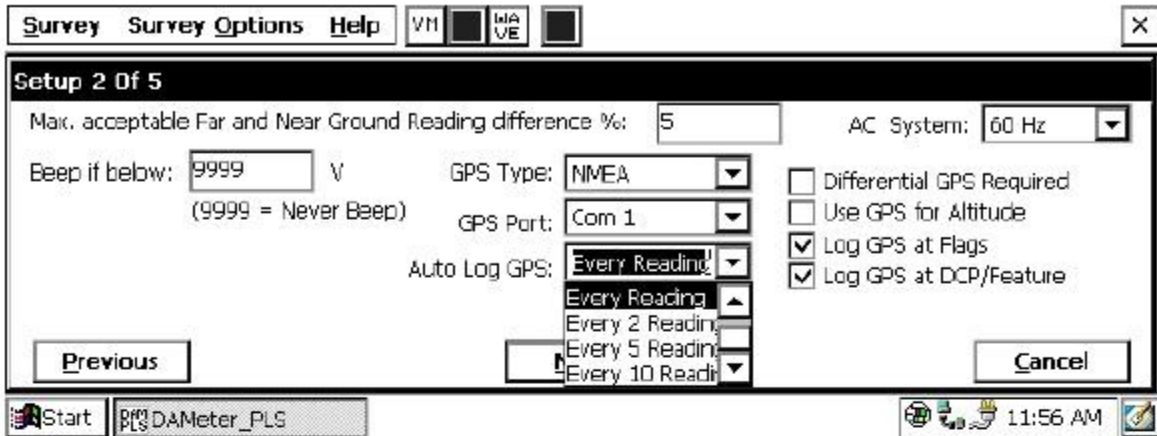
Survey Survey Options Help VM WAVE ×

Setup 2 Of 5

Max. acceptable Far and Near Ground Reading difference %: 5

AC System: 60 Hz

Beep if below: 9999 V

(9999 = Never Beep)

GPS Type: NMEA

GPS Port: Com 1

Auto Log GPS: Every Reading

Every Reading
Every 2 Readin
Every 5 Readin
Every 10 Readi

Differential GPS Required
Use GPS for Altitude
Log GPS at Flags
Log GPS at DCP/Feature

Previous

Cancel

Start DAMeter_PLS 11:56 AM